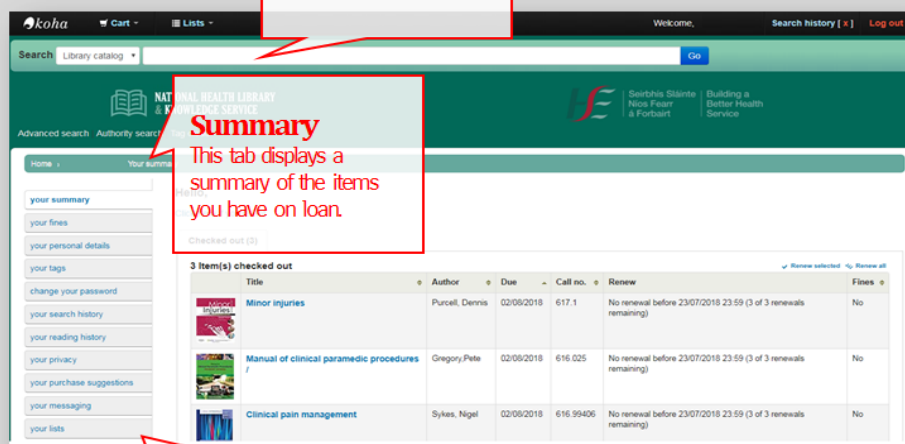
koha Cart Lists Welcome, Search history [x] Log out

Search Library catalog Go

NATIONAL HEALTH LIBRARY & KNOWLEDGE SERVICE

Seirbhís Sláinte Níos Fearr á Forbairt | Building a Better Health Service

Advanced search Authority search

Home › Your summa

Summary
This tab displays a summary of the items you have on loan.

your summary
your fines
your personal details
your tags
change your password
your search history
your reading history
your privacy
your purchase suggestions
your messaging
your lists

Checked out (3)

3 Item(s) checked out

Renew selected Renew all

| | Title | Author | Due | Call no. | Renew | Fines |
|---|---|---|---|---|---|---|
| | Minor injuries | Purcell, Dennis | 02/08/2018 | 617.1 | No renewal before 23/07/2018 23:59 (3 of 3 renewals remaining) | No |
| | Manual of clinical paramedic procedures / | Gregory,Pete | 02/08/2018 | 616.025 | No renewal before 23/07/2018 23:59 (3 of 3 renewals remaining) | No |
| | Clinical pain management | Sykes, Nigel | 02/08/2018 | 616.99406 | No renewal before 23/07/2018 23:59 (3 of 3 renewals remaining) | No |